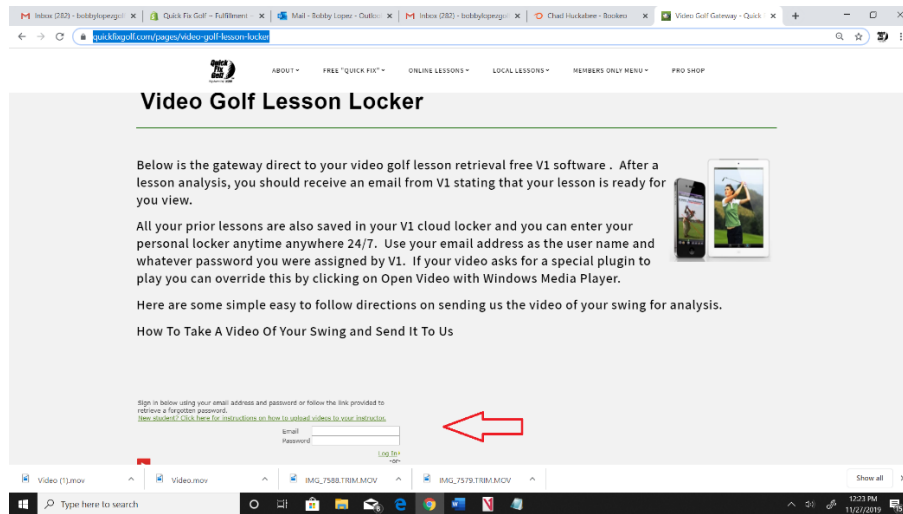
Inbox (282) - bobbylopezgol | Quick Fix Golf ~ Fulfillment | Mail - Bobby Lopez - Outlo | Inbox (282) - bobbylopezgol | Chad Huckabee - Bookeo | Video Golf Gateway - Quick

quickfixgolf.com/pages/video-golf-lesson-locker

ABOUT | FREE "QUICK FIX" | ONLINE LESSONS | LOCAL LESSONS | MEMBERS ONLY MENU | PRO SHOP

Video Golf Lesson Locker

Below is the gateway direct to your video golf lesson retrieval free V1 software . After a lesson analysis, you should receive an email from V1 stating that your lesson is ready for you view.

All your prior lessons are also saved in your V1 cloud locker and you can enter your personal locker anytime anywhere 24/7. Use your email address as the user name and whatever password you were assigned by V1. If your video asks for a special plugin to play you can override this by clicking on Open Video with Windows Media Player.

Here are some simple easy to follow directions on sending us the video of your swing for analysis.

How To Take A Video Of Your Swing and Send It To Us

Sign in below using your email address and password or follow the link provided to retrieve a forgotten password.
New student? Click here for instructions on how to upload videos to your instructor.
Email
Password
Log In

Video (1).mov | Video.mov | IMG_7588.TRIM.MOV | IMG_7579.TRIM.MOV | Show all

Type here to search

12:23 PM
11/27/2019